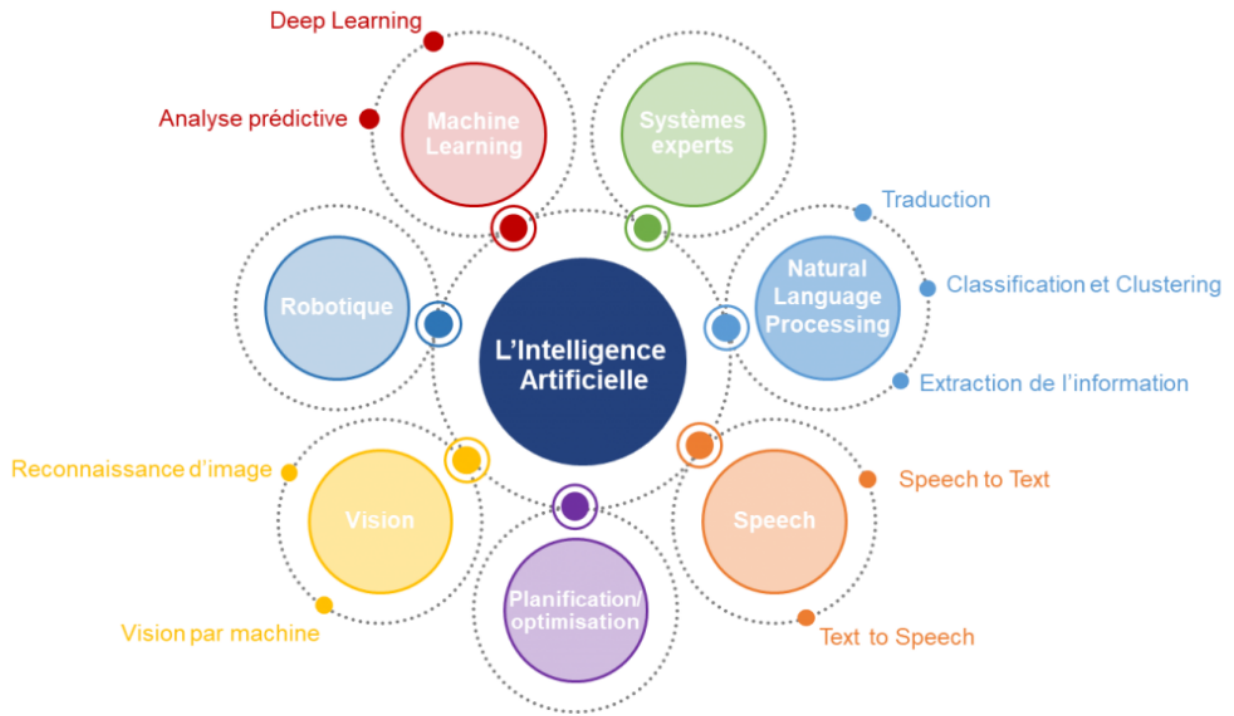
Deep Learning

Analyse prédictive

Machine Learning

Systèmes experts

Traduction

Natural Language Processing

Classification et Clustering

Robotique

L'Intelligence Artificielle

Extraction de l'information

Reconnaissance d'image

Vision

Speech

Speech to Text

Planification/ optimisation

Vision par machine

Text to Speech